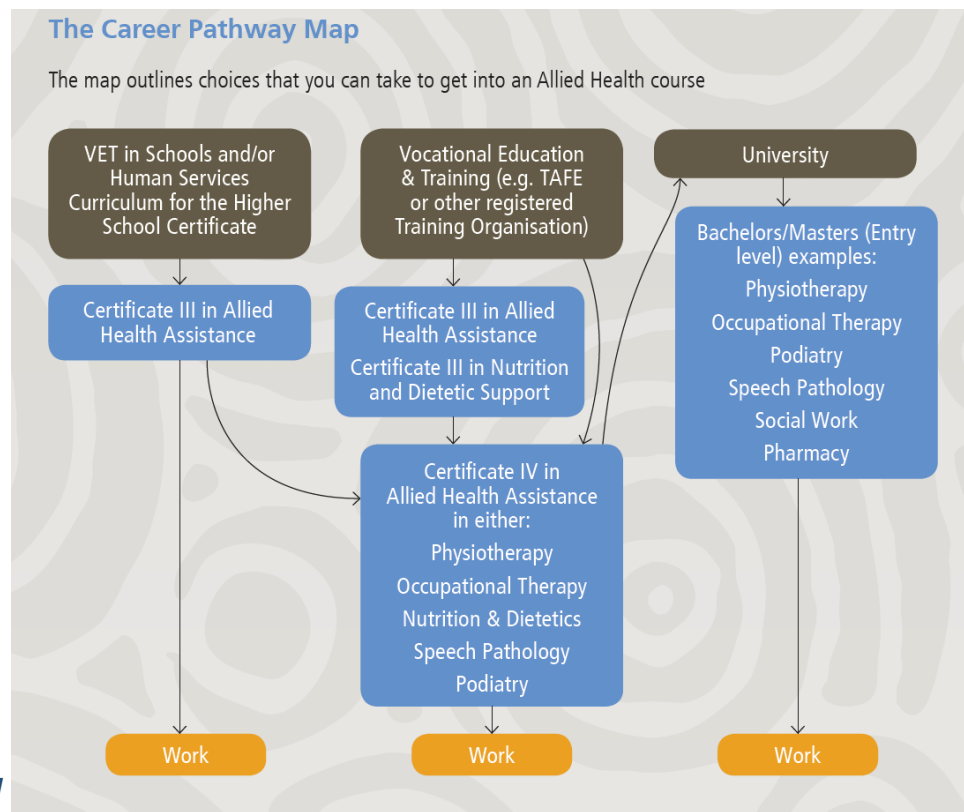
The Career Pathway Map

The map outlines choices that you can take to get into an Allied Health course

VET in Schools and/or Human Services Curriculum for the Higher School Certificate

Certificate III in Allied Health Assistance

Vocational Education & Training (e.g. TAFE or other registered Training Organisation)

Certificate III in Allied Health Assistance

Certificate III in Nutrition and Dietetic Support

Certificate IV in Allied Health Assistance in either:
Physiotherapy
Occupational Therapy
Nutrition & Dietetics
Speech Pathology
Podiatry

University

Bachelors/Masters (Entry level) examples:
Physiotherapy
Occupational Therapy
Podiatry
Speech Pathology
Social Work
Pharmacy

Work

Work

Work